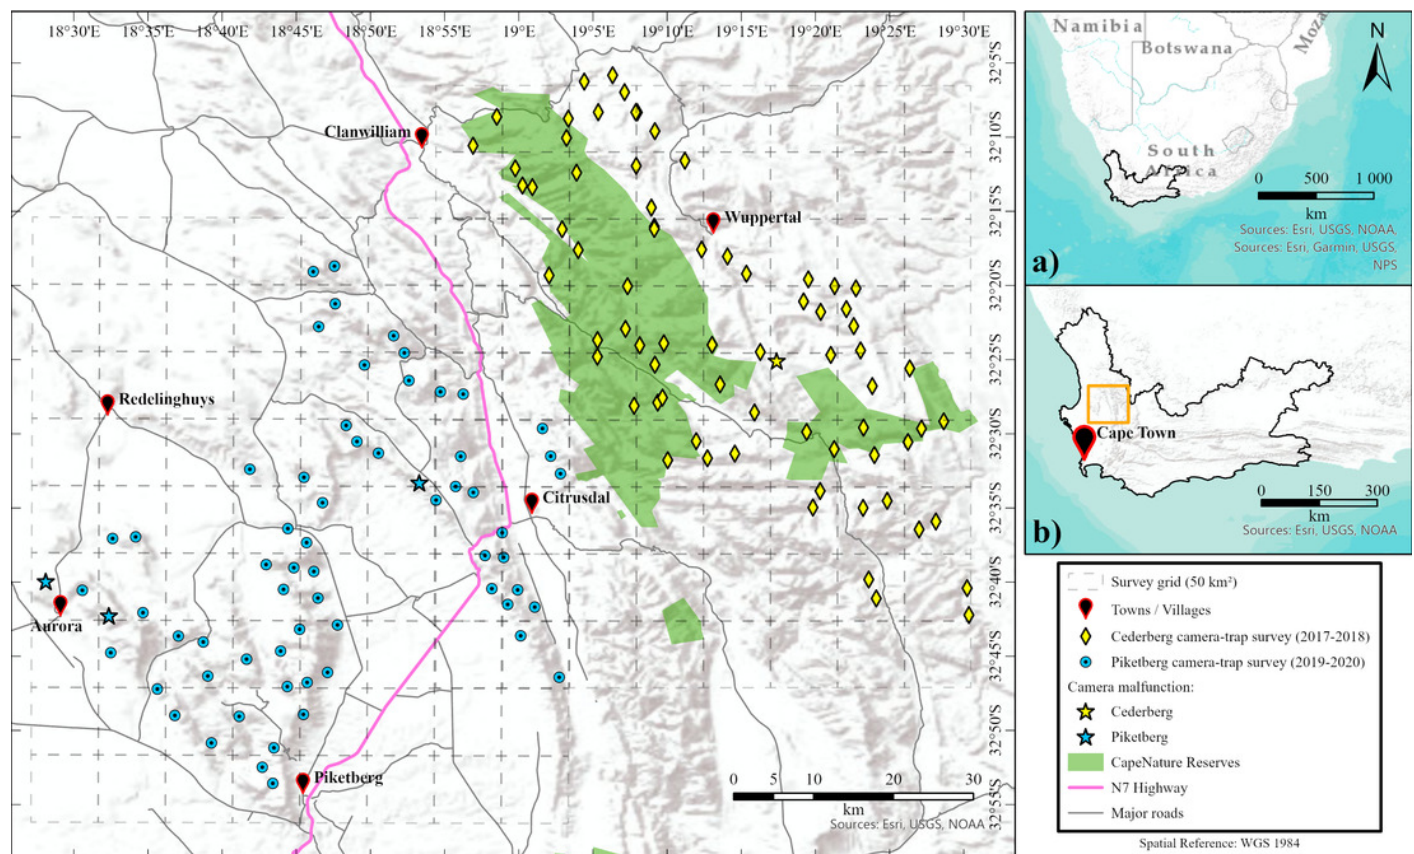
18°30'E 18°35'E 18°40'E 18°45'E 18°50'E 18°55'E 19°E 19°5'E 19°10'E 19°15'E 19°20'E 19°25'E 19°30'E

32°5'S 32°10'S 32°15'S 32°20'S 32°25'S 32°30'S 32°35'S 32°40'S 32°45'S 32°50'S 32°55'S

Clanwilliam
Wuppertal
Redelinghuys
Citrusdal
Aurora
Piketberg

0 5 10 20 30
km
Sources: Esri, USGS, NOAA

Namibia
Botswana
Moza
N
South Africa
0 500 1 000
km
Sources: Esri, USGS, NOAA,
Sources: Esri, Garmin, USGS, NPS
a)

Cape Town
0 150 300
km
Sources: Esri, USGS, NOAA
b)

Survey grid (50 km²)
Towns / Villages
Cederberg camera-trap survey (2017-2018)
Piketberg camera-trap survey (2019-2020)
Camera malfunction:
Cederberg
Piketberg
CapeNature Reserves
N7 Highway
Major roads

Spatial Reference: WGS 1984